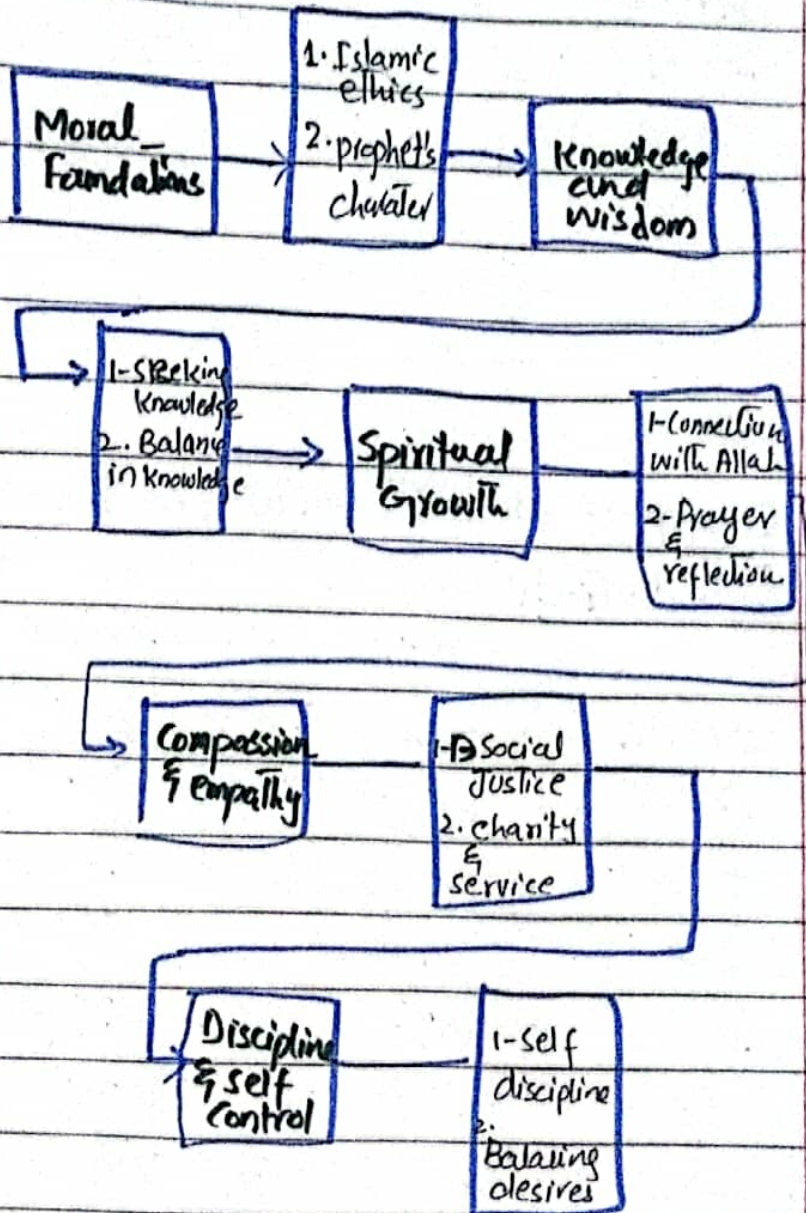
Moral Fondations

1. Islamic ethics
2. prophet's chrater

Knowledge and wisdom

1- Seeking knowledge
2. Balance in knowledge

Spiritual Growth

1- Connection with Allah
2- Prayer & reflection

Compassion & empathy

1- Social Justice
2. charity & service

Discipline & self Control

1- Self discipline
2. Balancing desires